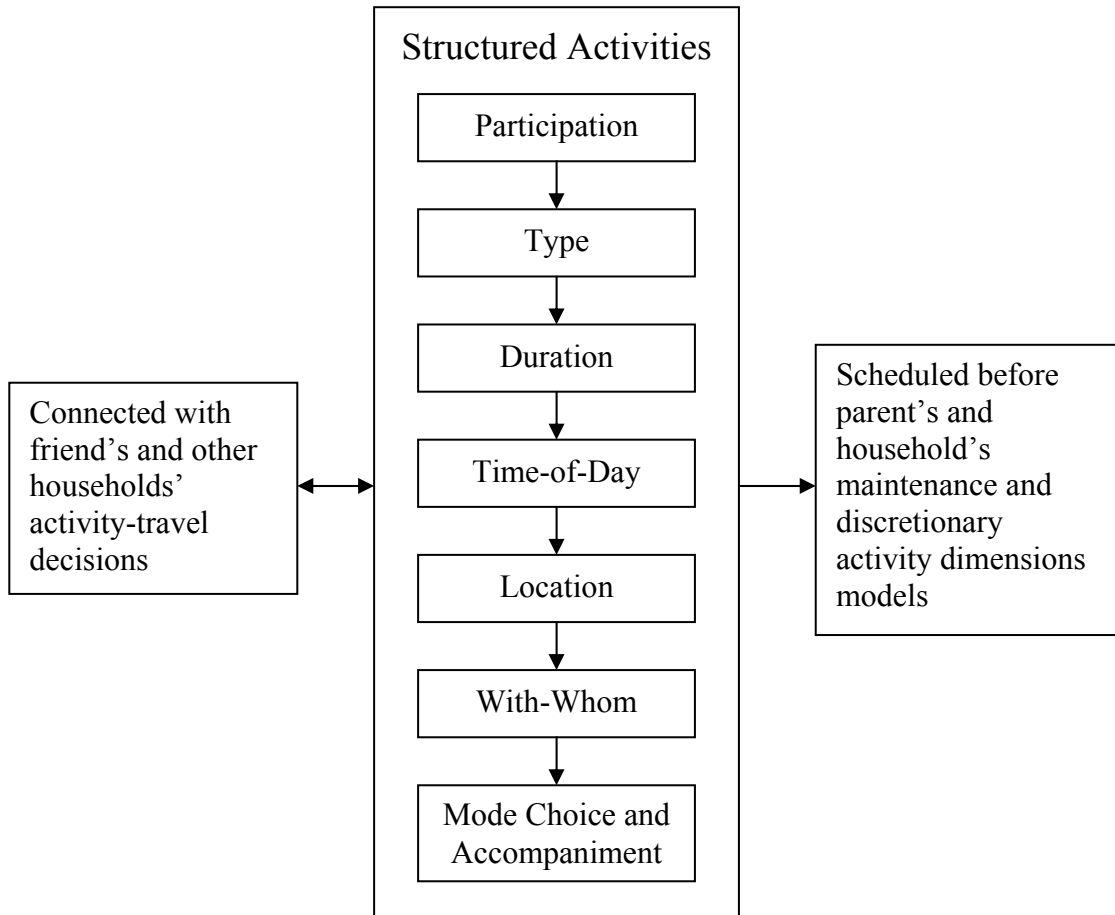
Connected with friend's and other households' activity-travel decisions

Structured Activities

Participation

Type

Duration

Time-of-Day

Location

With-Whom

Mode Choice and Accompaniment

Scheduled before parent's and household's maintenance and discretionary activity dimensions models